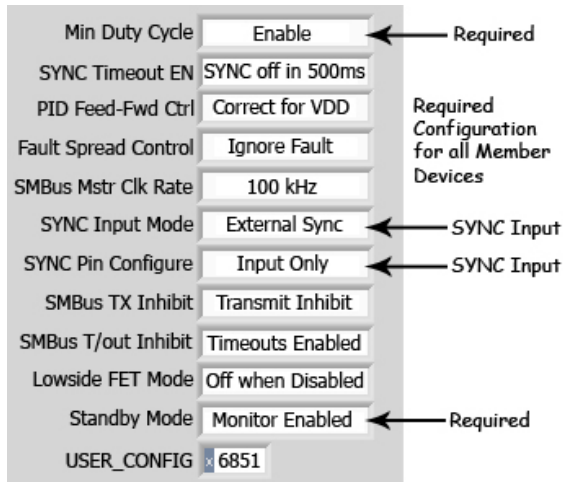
| | | |
|---|---|---|
| Min Duty Cycle | Enable | Required |
| SYNC Timeout EN | SYNC off in 500ms | |
| PID Feed-Fwd Ctrl | Correct for VDD | Required Configuration for all Member Devices |
| Fault Spread Control | Ignore Fault | |
| SMBus Mstr Clk Rate | 100 kHz | |
| SYNC Input Mode | External Sync | SYNC Input |
| SYNC Pin Configure | Input Only | SYNC Input |
| SMBus TX Inhibit | Transmit Inhibit | |
| SMBus T/out Inhibit | Timeouts Enabled | |
| Lowside FET Mode | Off when Disabled | |
| Standby Mode | Monitor Enabled | Required |
| USER_CONFIG | x 6851 | |